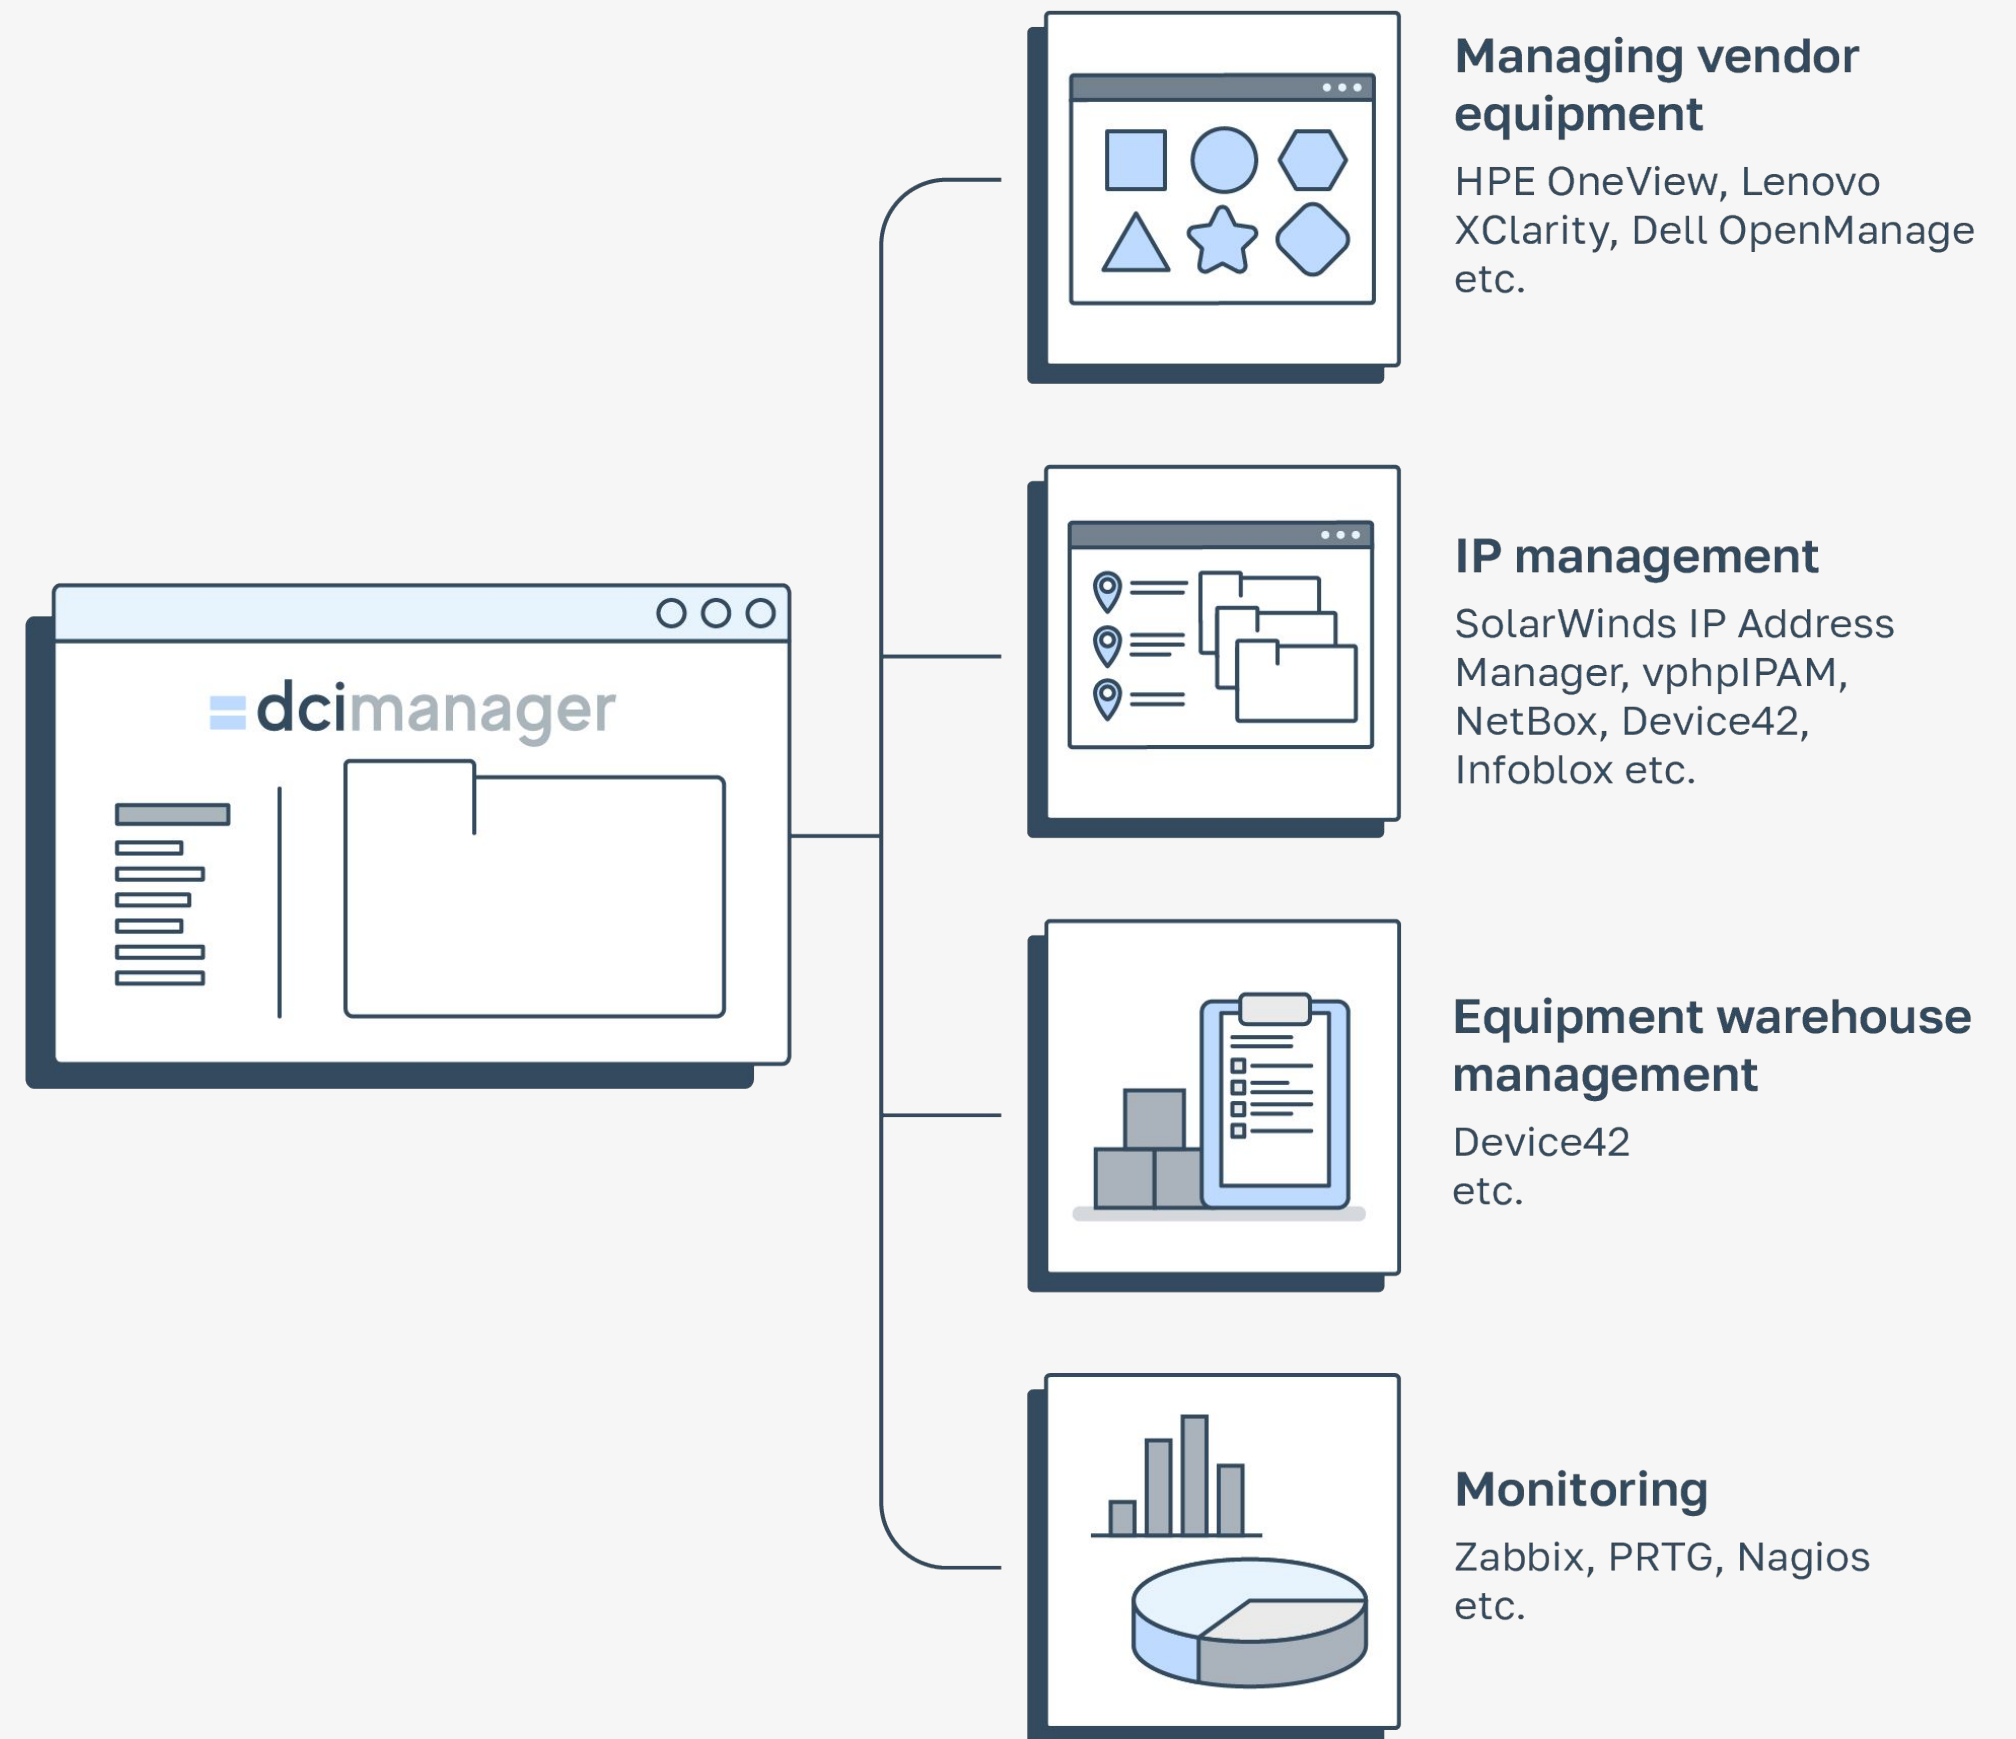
dcimanager

Managing vendor equipment

HPE OneView, Lenovo XClarity, Dell OpenManage etc.

IP management

SolarWinds IP Address Manager, vphpIPAM, NetBox, Device42, Infoblox etc.

Equipment warehouse management

Device42 etc.

Monitoring

Zabbix, PRTG, Nagios etc.